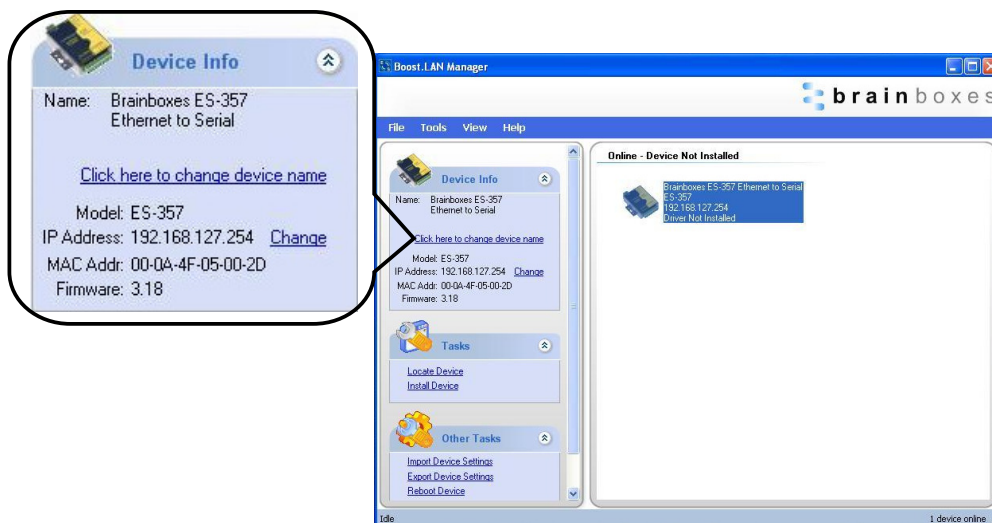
Device Info

Name: Brainboxes ES-357 Ethernet to Serial

Click here to change device name

Model: ES-357
IP Address: 192.168.127.254 Change
MAC Addr: 00-0A-4F-05-00-2D
Firmware: 3.18

Boost.LAN Manager

brainboxes

File Tools View Help

Device Info

Name: Brainboxes ES-357 Ethernet to Serial

Click here to change device name

Model: ES-357
IP Address: 192.168.127.254 Change
MAC Addr: 00-0A-4F-05-00-2D
Firmware: 3.18

Tasks

Locate Device
Install Device

Other Tasks

Import Device Settings
Export Device Settings
Reboot Device

Online - Device Not Installed

Brainboxes ES-357 Ethernet to Serial
ES-357
192.168.127.254
Driver Not Installed

Idle

1 device online